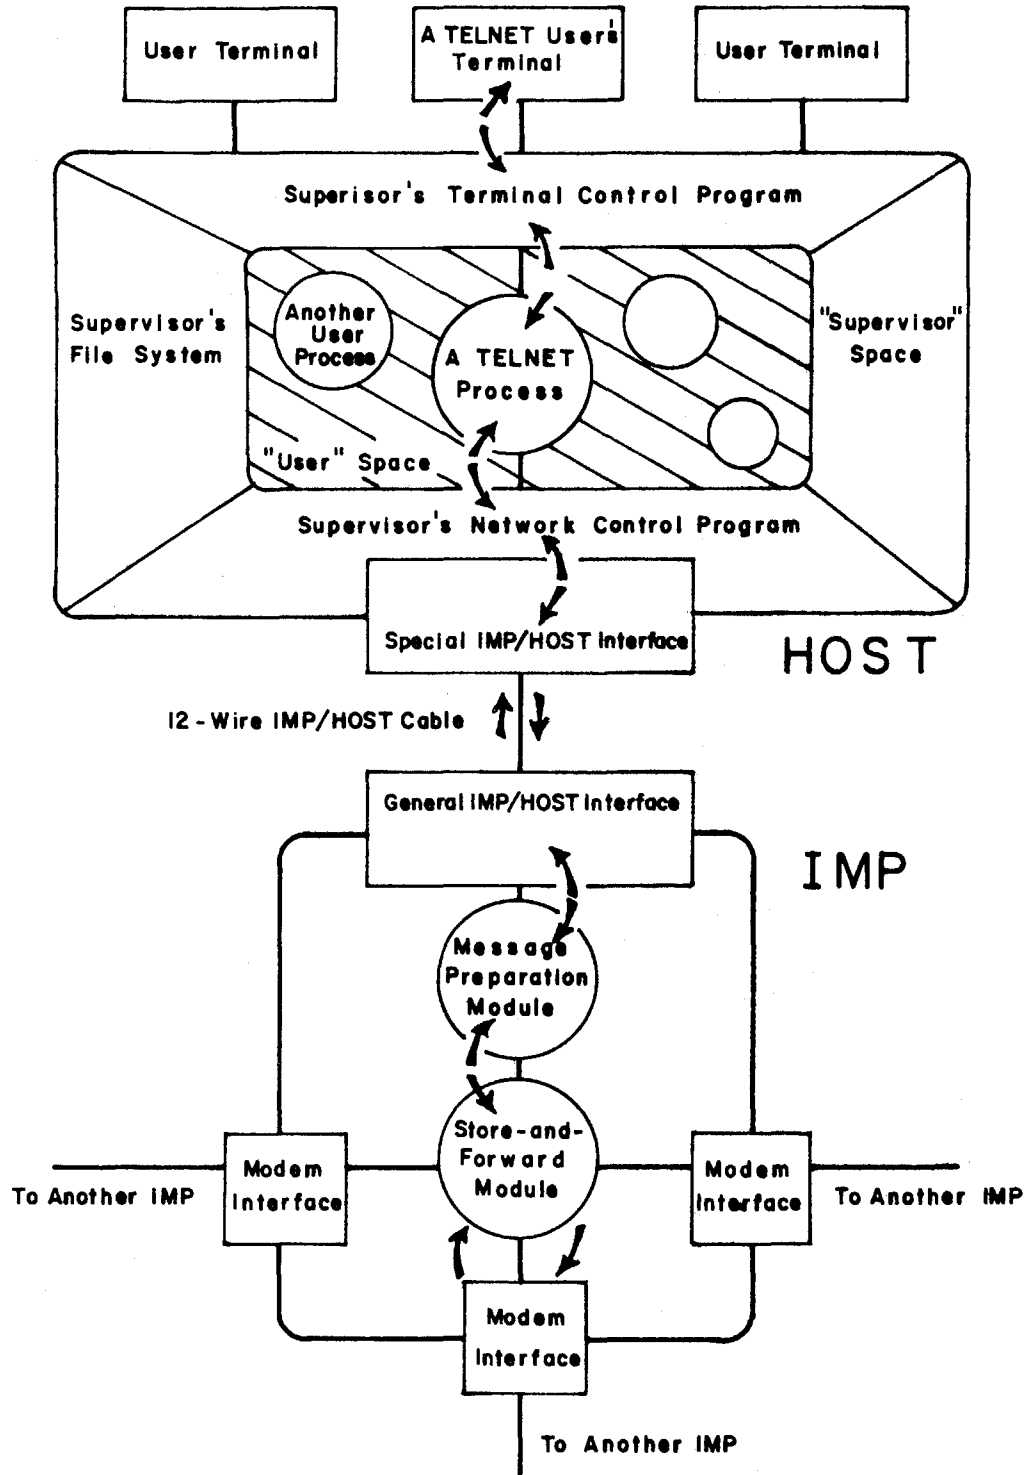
User Terminal

A TELNET User's Terminal

User Terminal

Superisor's Terminal Control Program

Supervisor's File System

Another User Process

A TELNET Process

"Supervisor" Space

"User" Space

Supervisor's Network Control Program

Special IMP/HOST Interface

HOST

12 - Wire IMP/HOST Cable

General IMP/HOST Interface

IMP

Message Preparation Module

Store-and-Forward Module

To Another IMP

Modem Interface

Modem Interface

To Another IMP

Modem Interface

To Another IMP